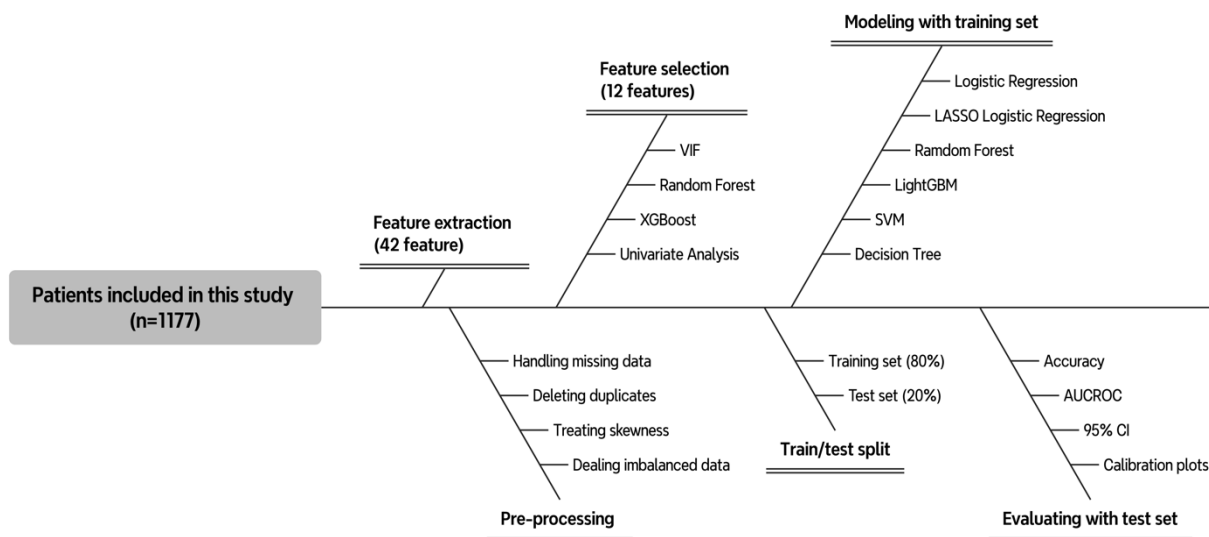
Patients included in this study
(n=1177)

Feature extraction
(42 feature)

Pre-processing

Handling missing data

Deleting duplicates

Treating skewness

Dealing imbalanced data

Feature selection
(12 features)

VIF

Random Forest

XGBoost

Univariate Analysis

Train/test split

Training set (80%)

Test set (20%)

Modeling with training set

Logistic Regression

LASSO Logistic Regression

Ramdom Forest

LightGBM

SVM

Decision Tree

Evaluating with test set

Accuracy

AUCROC

95% CI

Calibration plots